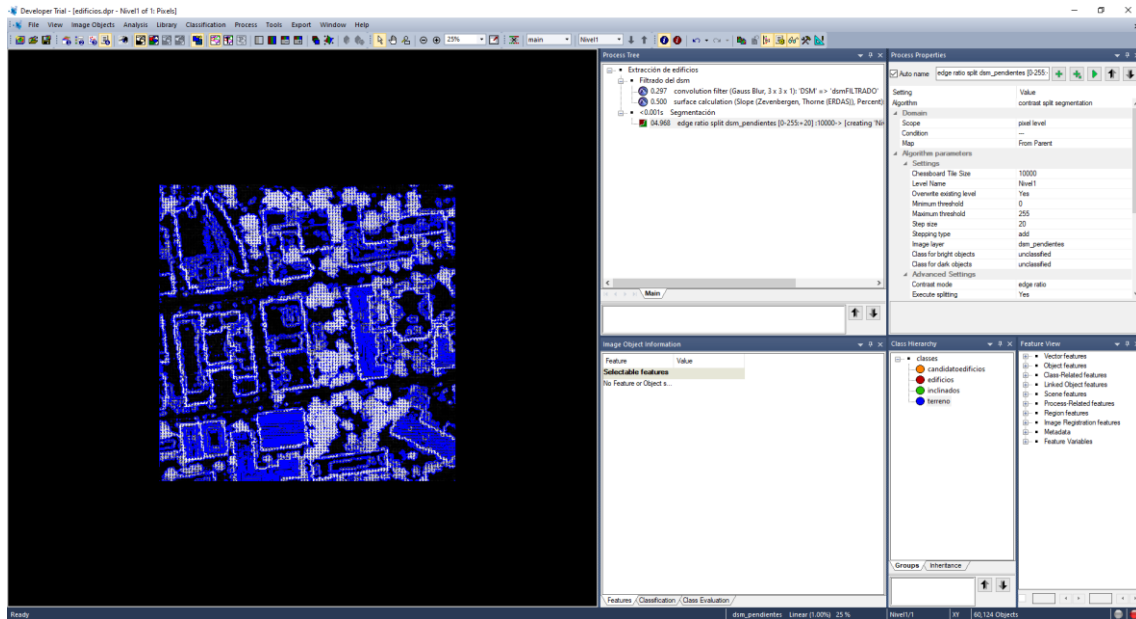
Developer Trial - [edificios.dpr - Nivel1 of 1: Pixels]

File View Image Objects Analysis Library Classification Process Tools Export Window Help

25% main Nivel1

Process Tree

Extracción de edificios
Filtrado del dsm
0.297 convolution filter (Gauss Blur, 3 x 3 x 1): 'DSM' => 'dsmFILTRADO'
0.500 surface calculation (Slope (Zevenbergen, Thorne (ERDAS)), Percent)
<0.001s Segmentación
04.968 edge ratio split dsm_pendientes [0-255:+20] (10000-> [creating 'Ni

Main

Process Properties

Auto name edge ratio split dsm_pendientes [0-255:

| Setting | Value |
|---|---|
| Algorithm | contrast split segmentation |
| Domain | |
| Scope | pixel level |
| Condition | -- |
| Map | From Parent |
| Algorithm parameters | |
| Settings | |
| Chessboard Tile Size | 10000 |
| Level Name | Nivel1 |
| Overwrite existing level | Yes |
| Minimum threshold | 0 |
| Maximum threshold | 255 |
| Step size | 20 |
| Stepping type | add |
| Image layer | dsm_pendientes |
| Class for bright objects | unclassified |
| Class for dark objects | unclassified |
| Advanced Settings | |
| Contrast mode | edge ratio |
| Execute splitting | Yes |

Image Object Information

| Feature | Value |
|---|---|
| Selectable features | |
| No Feature or Object s... | |

Features Classification Class Evaluation

Class Hierarchy

classes
candidatoedificios
edificios
inclinados
terreno

Groups Inheritance

Feature View

Vector features
Object features
Class-Related features
Linked Object features
Scene features
Process-Related features
Region features
Image Registration features
Metadata
Feature Variables

Ready dsm_pendientes Linear (1.00%) 25 % Nivel1/1 XY 60,124 Objects